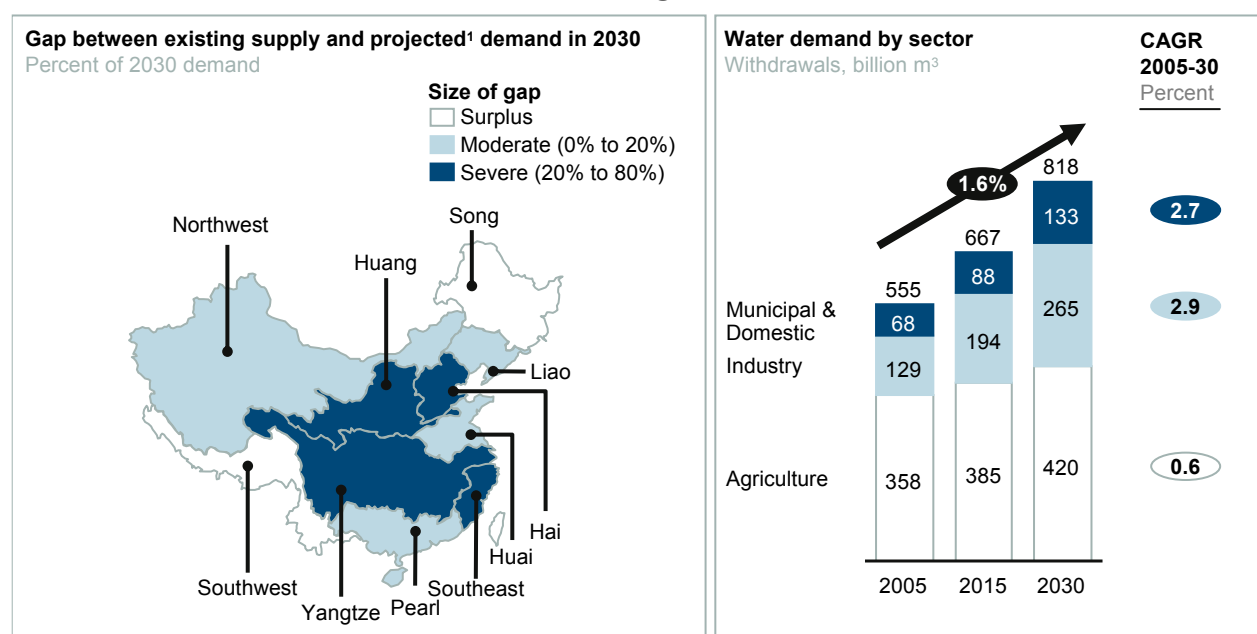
Gap between existing supply and projected¹ demand in 2030
Percent of 2030 demand

Size of gap
Surplus
Moderate (0% to 20%)
Severe (20% to 80%)

Northwest
Song
Huang
Liao
Hai
Huai
Southeast
Pearl
Yangtze
Southwest

Water demand by sector
Withdrawals, billion m³

CAGR
2005-30
Percent

1.6%

Municipal & Domestic
Industry
Agriculture

| | 2005 | 2015 | 2030 | CAGR 2005-30 Percent |
|---|---|---|---|---|
| Total | 555 | 667 | 818 | |
| Municipal & Domestic | 68 | 88 | 133 | 2.7 |
| Industry | 129 | 194 | 265 | 2.9 |
| Agriculture | 358 | 385 | 420 | 0.6 |